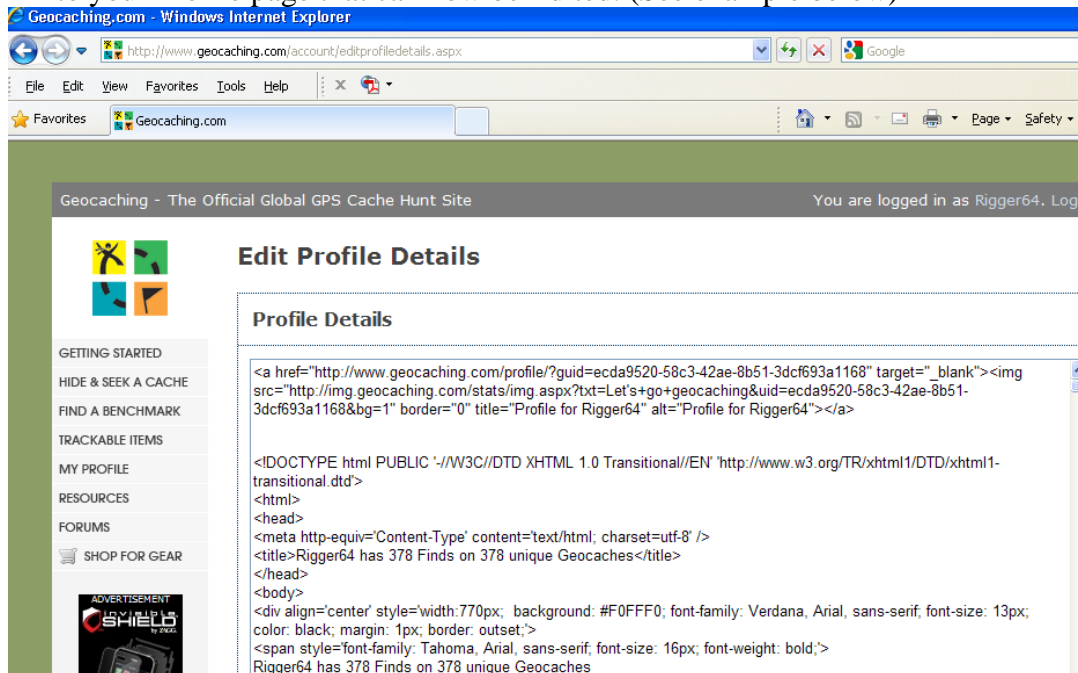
Geocaching.com - Windows Internet Explorer

http://www.geocaching.com/account/editprofiledetails.aspx

Google

File Edit View Favorites Tools Help

Favorites Geocaching.com

Page Safety

Geocaching - The Official Global GPS Cache Hunt Site

You are logged in as Rigger64. Log

Edit Profile Details

Profile Details

GETTING STARTED
HIDE & SEEK A CACHE
FIND A BENCHMARK
TRACKABLE ITEMS
MY PROFILE
RESOURCES
FORUMS
SHOP FOR GEAR

ADVERTISEMENT
invisible SHIELD by ZAGG

<a href="http://www.geocaching.com/profile/?guid=ecda9520-58c3-42ae-8b51-3dcf693a1168" target="_blank"><img src="http://img.geocaching.com/stats/img.aspx?txt=Let's+go+geocaching&uid=ecda9520-58c3-42ae-8b51-3dcf693a1168&bg=1" border="0" title="Profile for Rigger64" alt="Profile for Rigger64"></a>

<!DOCTYPE html PUBLIC '-//W3C//DTD XHTML 1.0 Transitional//EN' 'http://www.w3.org/TR/xhtml1/DTD/xhtml1-transitional.dtd'>
<html>
<head>
<meta http-equiv='Content-Type' content='text/html; charset=utf-8' />
<title>Rigger64 has 378 Finds on 378 unique Geocaches</title>
</head>
<body>
<div align='center' style='width:770px; background: #F0FFF0; font-family: Verdana, Arial, sans-serif; font-size: 13px; color: black; margin: 1px; border: outset;'>
<span style='font-family: Tahoma, Arial, sans-serif; font-size: 16px; font-weight: bold;'>
Rigger64 has 378 Finds on 378 unique Geocaches